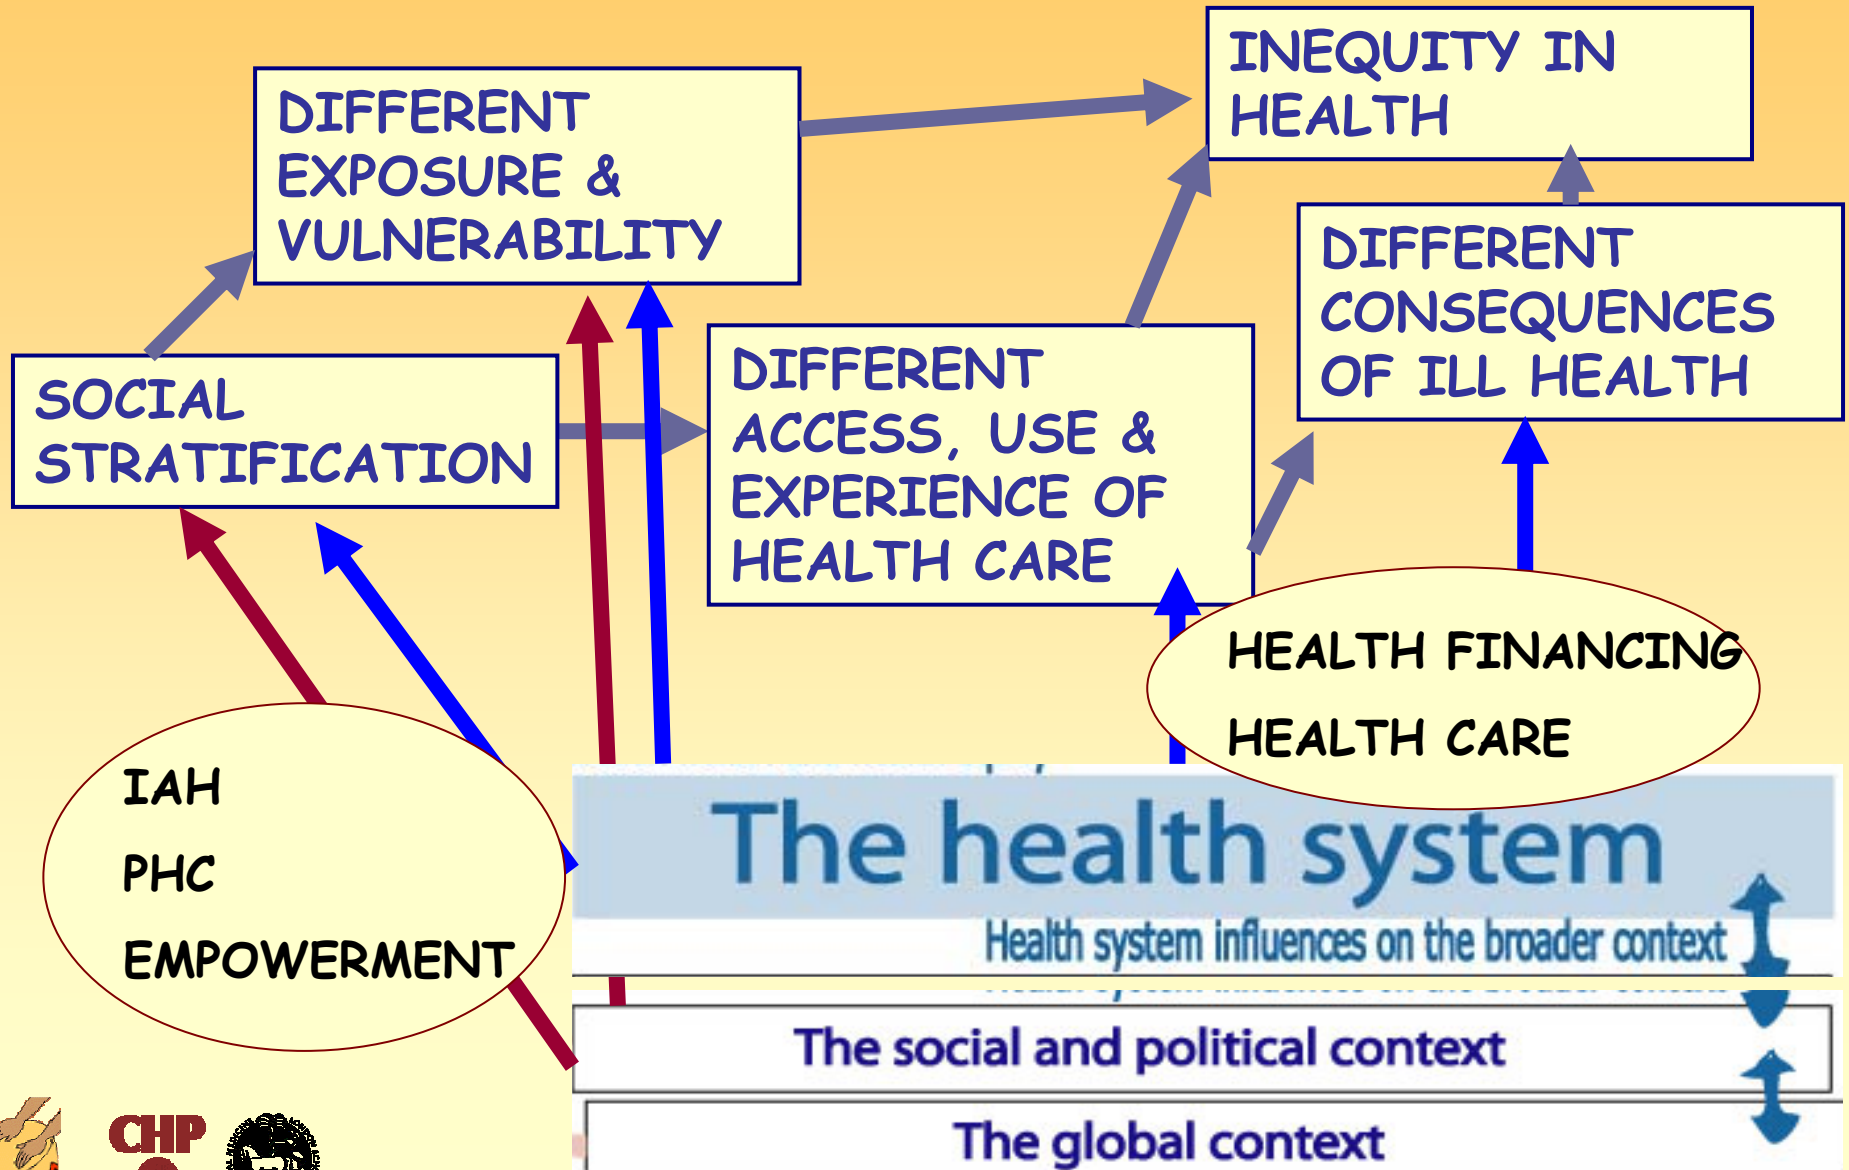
DIFFERENT EXPOSURE & VULNERABILITY

INEQUITY IN HEALTH

DIFFERENT CONSEQUENCES OF ILL HEALTH

SOCIAL STRATIFICATION

DIFFERENT ACCESS, USE & EXPERIENCE OF HEALTH CARE

HEALTH FINANCING

HEALTH CARE

IAH

PHC

EMPOWERMENT

The health system

Health system influences on the broader context

The social and political context

The global context

CHP